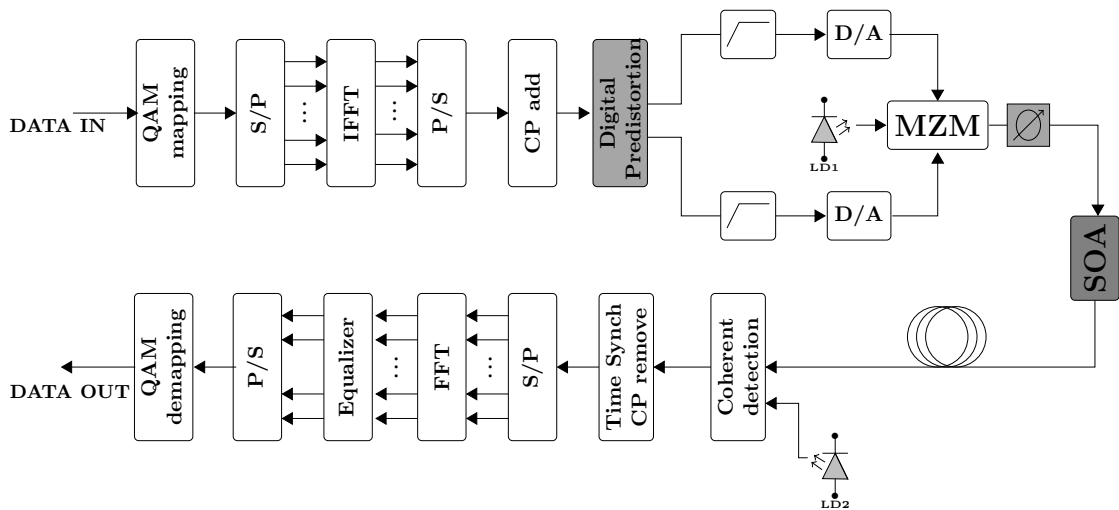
DATA IN

QAM mapping

S/P

...

IFFT

...

P/S

CP add

Digital Predistortion

D/A

LD1

MZM

$\varnothing$

D/A

SOA

QAM demapping

P/S

Equalizer

...

FFT

...

S/P

Time Synch CP remove

Coherent detection

DATA OUT

LD2